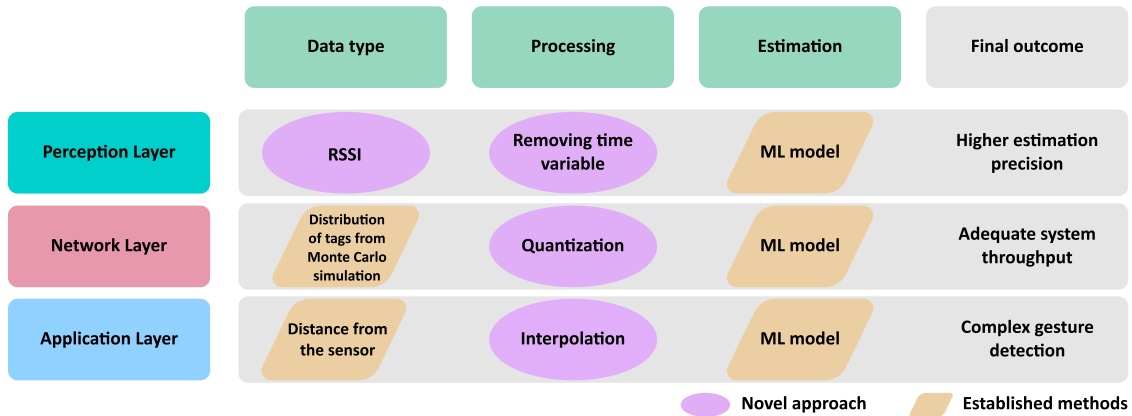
| | Data type | Processing | Estimation | Final outcome |
|---|---|---|---|---|
| Perception Layer | RSSI | Removing time variable | ML model | Higher estimation precision |
| Network Layer | Distribution of tags from Monte Carlo simulation | Quantization | ML model | Adequate system throughput |
| Application Layer | Distance from the sensor | Interpolation | ML model | Complex gesture detection |

Novel approach

Established methods